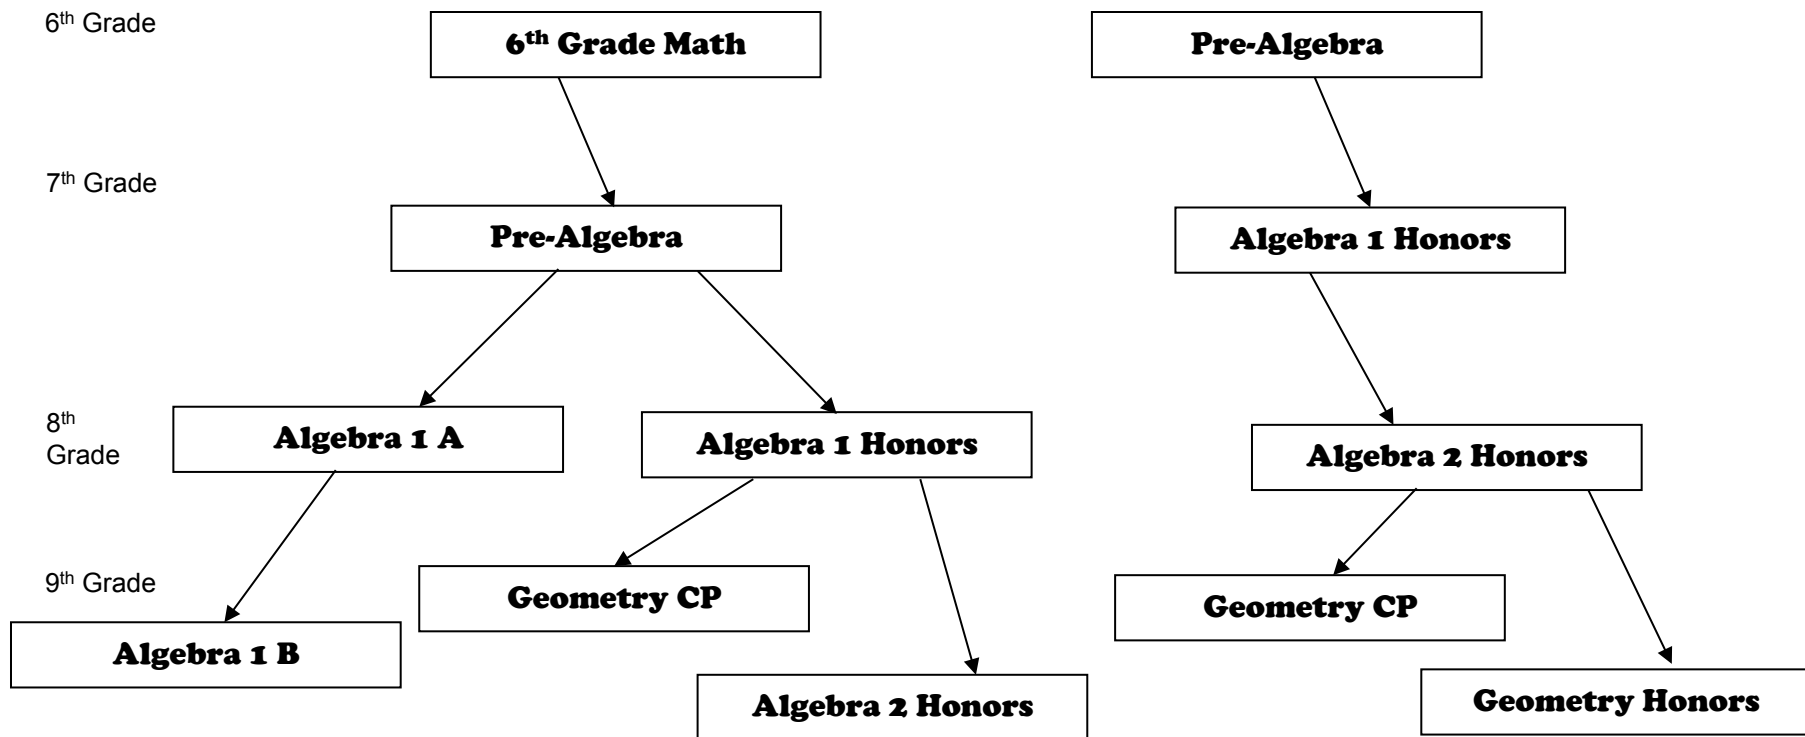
6$^{th}$ Grade

6$^{th}$ Grade Math

Pre-Algebra

7$^{th}$ Grade

Pre-Algebra

Algebra 1 Honors

8$^{th}$ Grade

Algebra 1 A

Algebra 1 Honors

Algebra 2 Honors

9$^{th}$ Grade

Geometry CP

Geometry CP

Algebra 1 B

Algebra 2 Honors

Geometry Honors